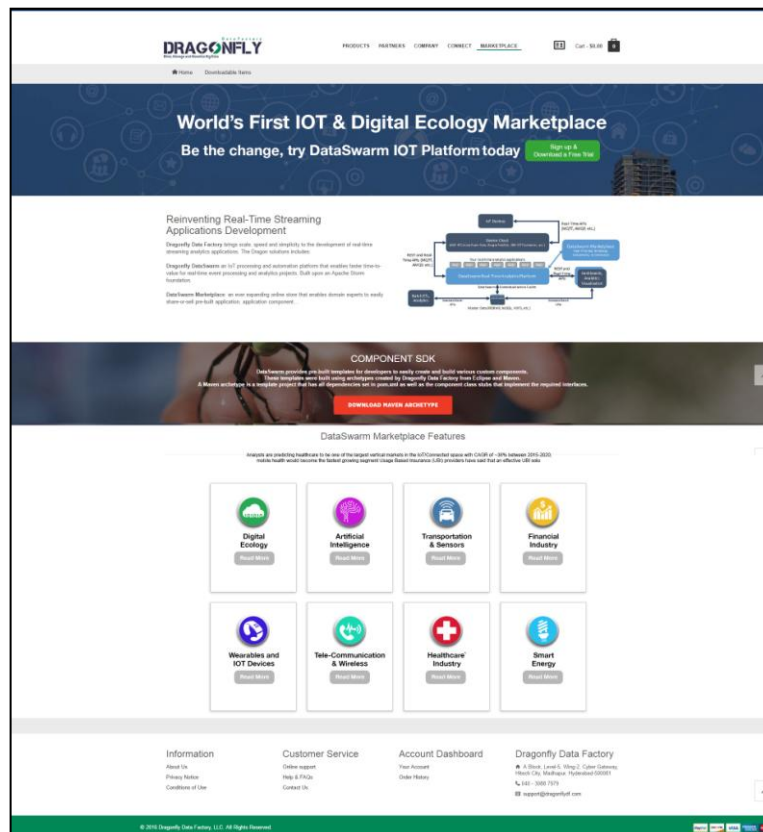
DRAGONFLY

PRODUCTS PARTNERS COMPANY CONNECT MARKETPLACE

Cart - $0.00 0

Home Downloadable Items

World's First IOT & Digital Ecology Marketplace

Be the change, try DataSwarm IOT Platform today

Sign up & Download a Free Trial

Reinventing Real-Time Streaming Applications Development

Dragonfly Data Factory brings scale, speed and simplicity to the development of real-time streaming analytics applications. The Dragon solutions includes:

Dragonfly DataSwarm: an IoT processing and automation platform that enables faster time-to-value for real-time event processing and analytics projects. Built upon an Apache Storm foundation.

DataSwarm Marketplace: an ever expanding online store that enables domain experts to easily share or sell pre-built application, application component.

COMPONENT SDK

DataSwarm provides pre-built templates for developers to easily create and build various custom components. These templates were built using archetypes created by Dragonfly Data Factory from Eclipse and Maven. A Maven archetype is a template project that has all dependencies set in pom.xml as well as the component class stubs that implement the required interfaces.

DOWNLOAD MAVEN ARCHETYPE

DataSwarm Marketplace Features

Analysts are predicting healthcare to be one of the largest vertical markets in the IoT/Connected space with CAGR of ~30% between 2015-2020; mobile health would become the fastest growing segment Usage Based Insurance (UBI) providers have said that an effective UBI solu

Digital Ecology
Read More

Artificial Intelligence
Read More

Transportation & Sensors
Read More

Financial Industry
Read More

Wearables and IOT Devices
Read More

Tele-Communication & Wireless
Read More

Healthcare Industry
Read More

Smart Energy
Read More

Information
About Us
Privacy Notice
Conditions of Use

Customer Service
Online support
Help & FAQs
Contact Us

Account Dashboard
Your Account
Order History

Dragonfly Data Factory
A Block, Level 6, Wing 2, Cyber Gateway, Hitech City, Madhapur, Hyderabad 500081
040 - 3066 7979
support@dragonflydf.com

© 2016 Dragonfly Data Factory, LLC. All Rights Reserved.